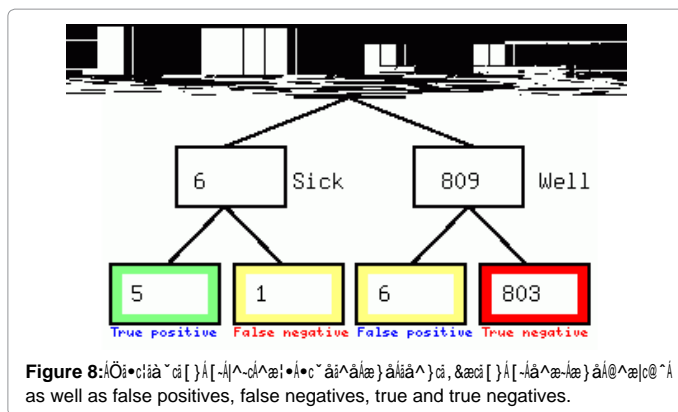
6 Sick

809 Well

5

1

6

803

True positive False negative False positive True negative

**Figure 8:**ÁÖã•c¦ãà˘cã[}Á[-Á|^-cÁ^æ¦•Á•c˘åã^åÁæ}åÁåã^}cã,&æcã[}Á[-Áå^æ-Áæ}åÁ@^æ|c@˘Á as well as false positives, false negatives, true and true negatives.